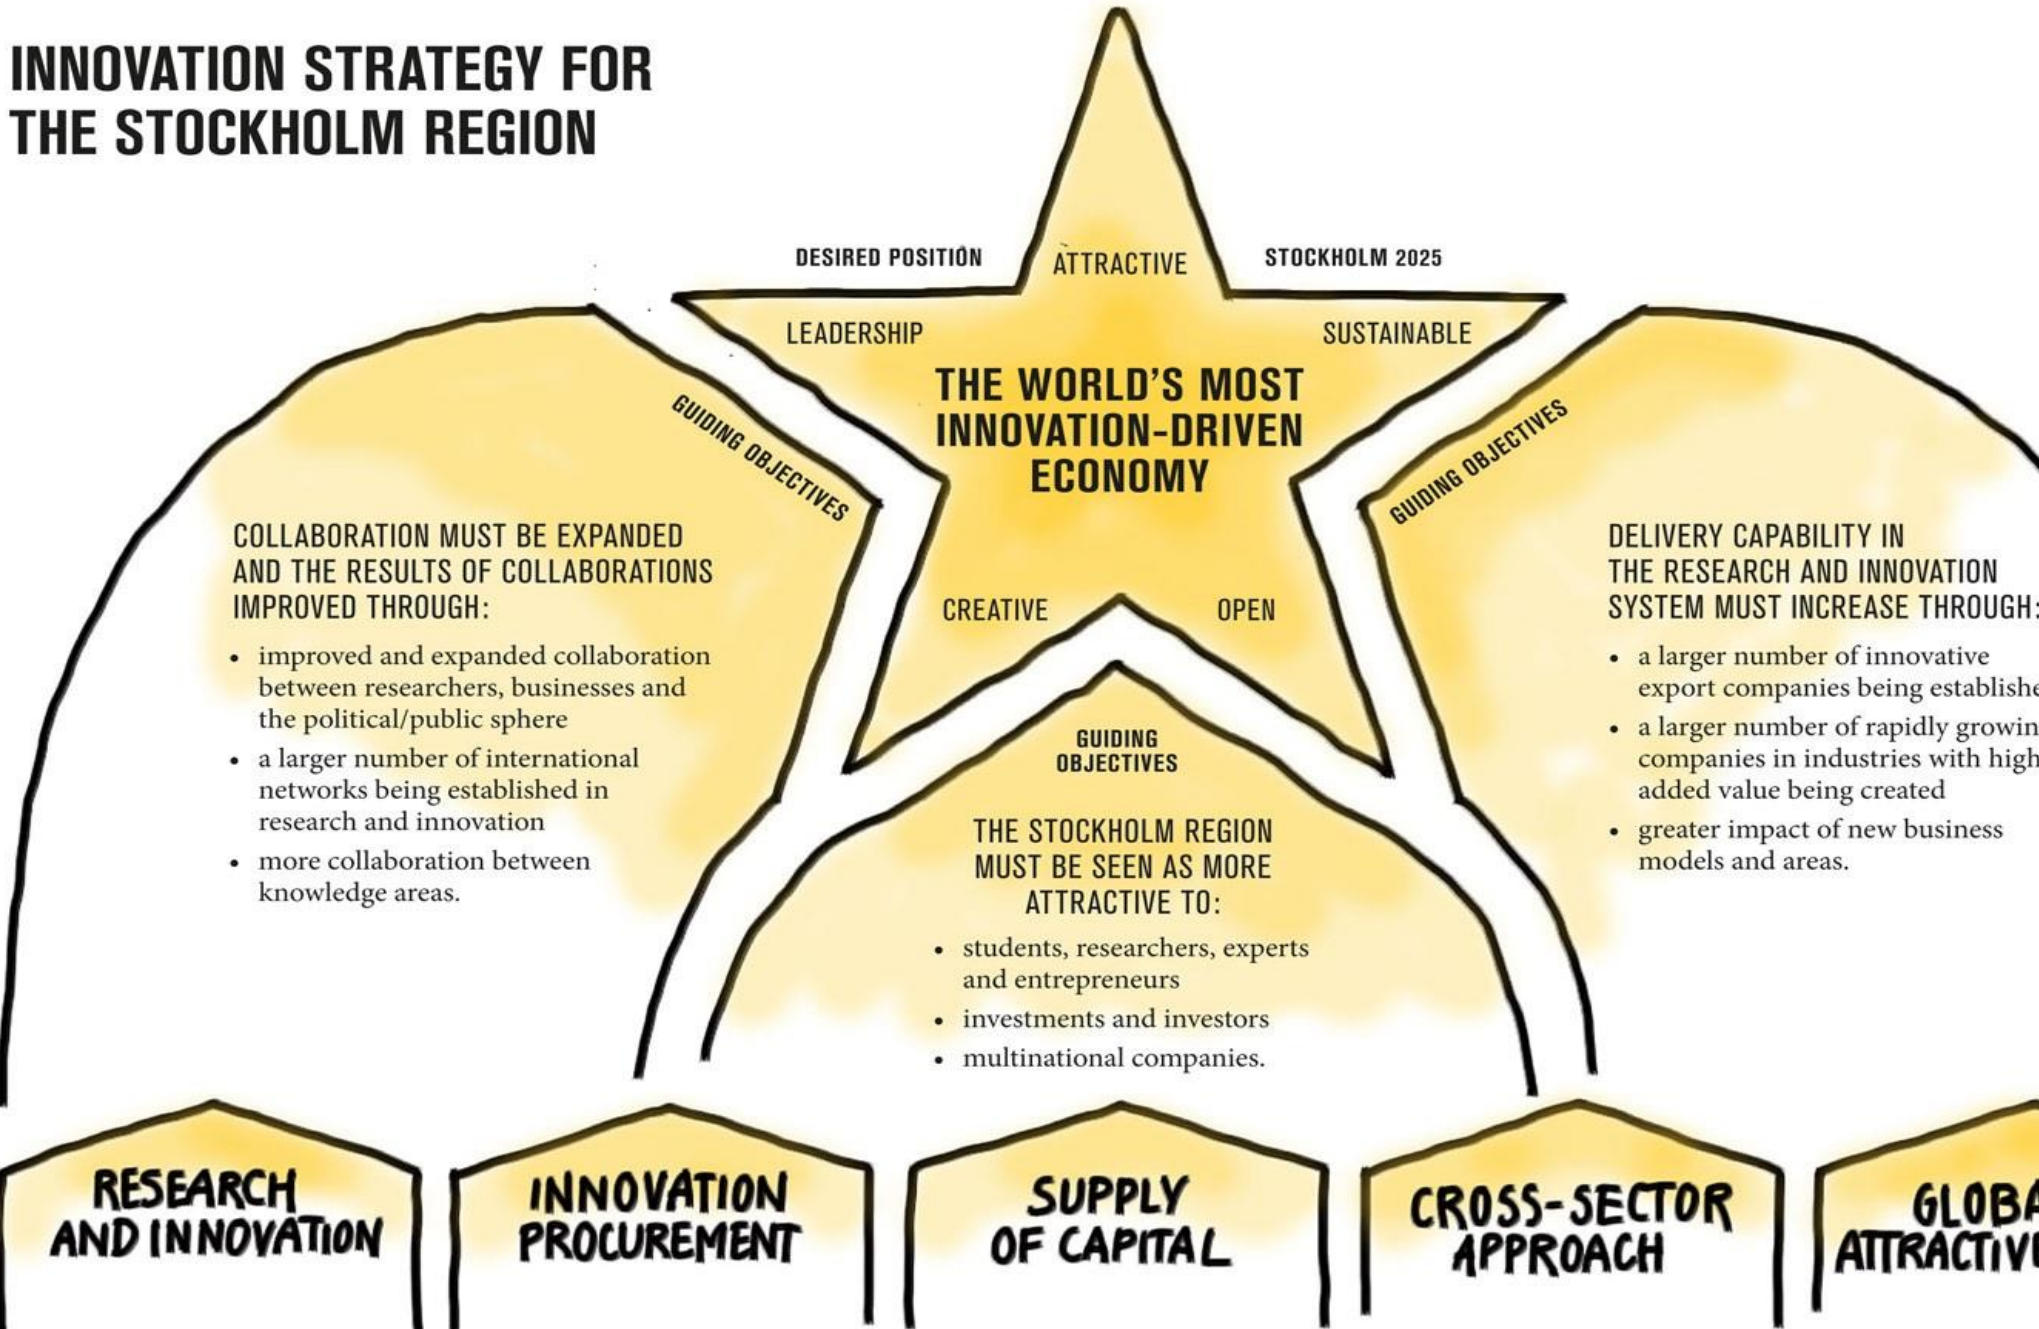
INNOVATION STRATEGY FOR THE STOCKHOLM REGION

DESIRED POSITION

ATTRACTIVE

STOCKHOLM 2025

LEADERSHIP

SUSTAINABLE

THE WORLD'S MOST INNOVATION-DRIVEN ECONOMY

CREATIVE

OPEN

GUIDING OBJECTIVES

COLLABORATION MUST BE EXPANDED AND THE RESULTS OF COLLABORATIONS IMPROVED THROUGH:

• improved and expanded collaboration between researchers, businesses and the political/public sphere
• a larger number of international networks being established in research and innovation
• more collaboration between knowledge areas.

GUIDING OBJECTIVES

THE STOCKHOLM REGION MUST BE SEEN AS MORE ATTRACTIVE TO:

• students, researchers, experts and entrepreneurs
• investments and investors
• multinational companies.

GUIDING OBJECTIVES

DELIVERY CAPABILITY IN THE RESEARCH AND INNOVATION SYSTEM MUST INCREASE THROUGH:

• a larger number of innovative export companies being establishe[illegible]
• a larger number of rapidly growin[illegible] companies in industries with high added value being created
• greater impact of new business models and areas.

RESEARCH AND INNOVATION

INNOVATION PROCUREMENT

SUPPLY OF CAPITAL

CROSS-SECTOR APPROACH

GLOBA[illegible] ATTRACTIV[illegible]